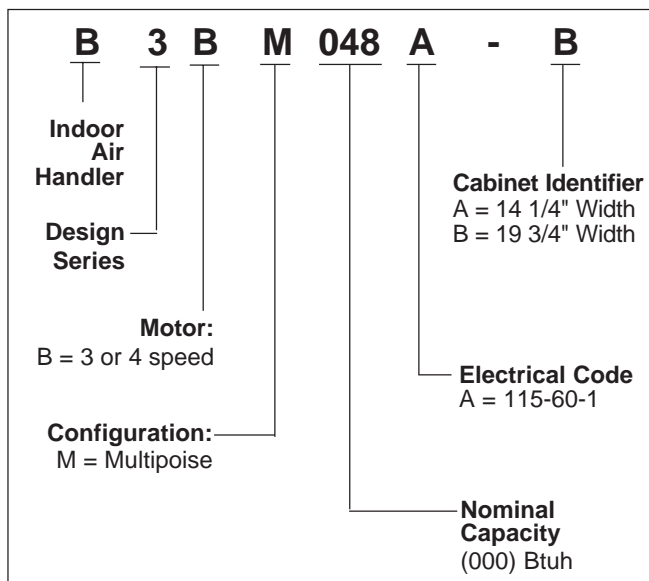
B 3 B M 048 A - B

Indoor Air Handler

Design Series

Motor:
B = 3 or 4 speed

Configuration:
M = Multipoise

Cabinet Identifier
A = 14 1/4" Width
B = 19 3/4" Width

Electrical Code
A = 115-60-1

Nominal Capacity
(000) Btuh